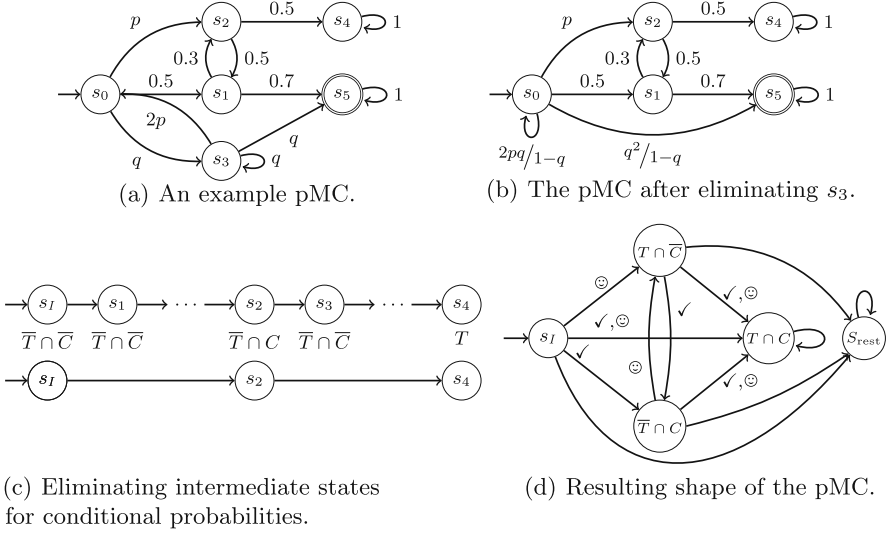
$p$ $s_2$ $0.5$ $s_4$ $1$
$0.3$ $0.5$
$s_0$ $0.5$ $s_1$ $0.7$ $s_5$ $1$
$2p$ $q$
$q$ $s_3$ $q$

(a) An example pMC.

$p$ $s_2$ $0.5$ $s_4$ $1$
$0.3$ $0.5$
$s_0$ $0.5$ $s_1$ $0.7$ $s_5$ $1$
$2pq/1-q$ $q^2/1-q$

(b) The pMC after eliminating $s_3$.

$s_I$ $s_1$ $\cdots$ $s_2$ $s_3$ $\cdots$ $s_4$
$\overline{T} \cap \overline{C}$ $\overline{T} \cap \overline{C}$ $\overline{T} \cap C$ $\overline{T} \cap \overline{C}$ $T$
$s_I$ $s_2$ $s_4$

(c) Eliminating intermediate states for conditional probabilities.

$T \cap \overline{C}$
☺ ✓,☺
$s_I$ ✓,☺ ✓ $T \cap C$ $S_{\text{rest}}$
✓ ☺
✓,☺
$\overline{T} \cap C$

(d) Resulting shape of the pMC.